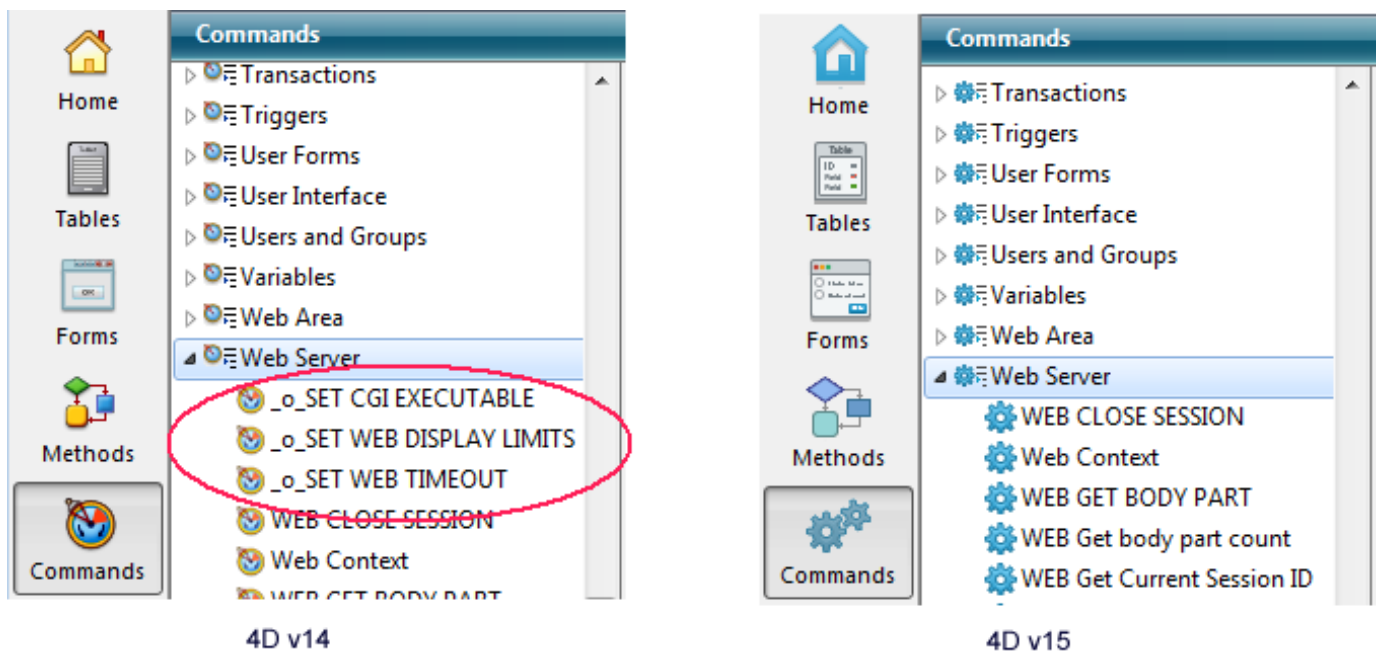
Home
Tables
Forms
Methods
Commands

Commands
Transactions
Triggers
User Forms
User Interface
Users and Groups
Variables
Web Area
Web Server
_o_SET CGI EXECUTABLE
_o_SET WEB DISPLAY LIMITS
_o_SET WEB TIMEOUT
WEB CLOSE SESSION
Web Context
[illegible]

4D v14

Home
Table
ID
Field
Field
Tables
Forms
Methods
Commands

Commands
Transactions
Triggers
User Forms
User Interface
Users and Groups
Variables
Web Area
Web Server
WEB CLOSE SESSION
Web Context
WEB GET BODY PART
WEB Get body part count
WEB Get Current Session ID

4D v15